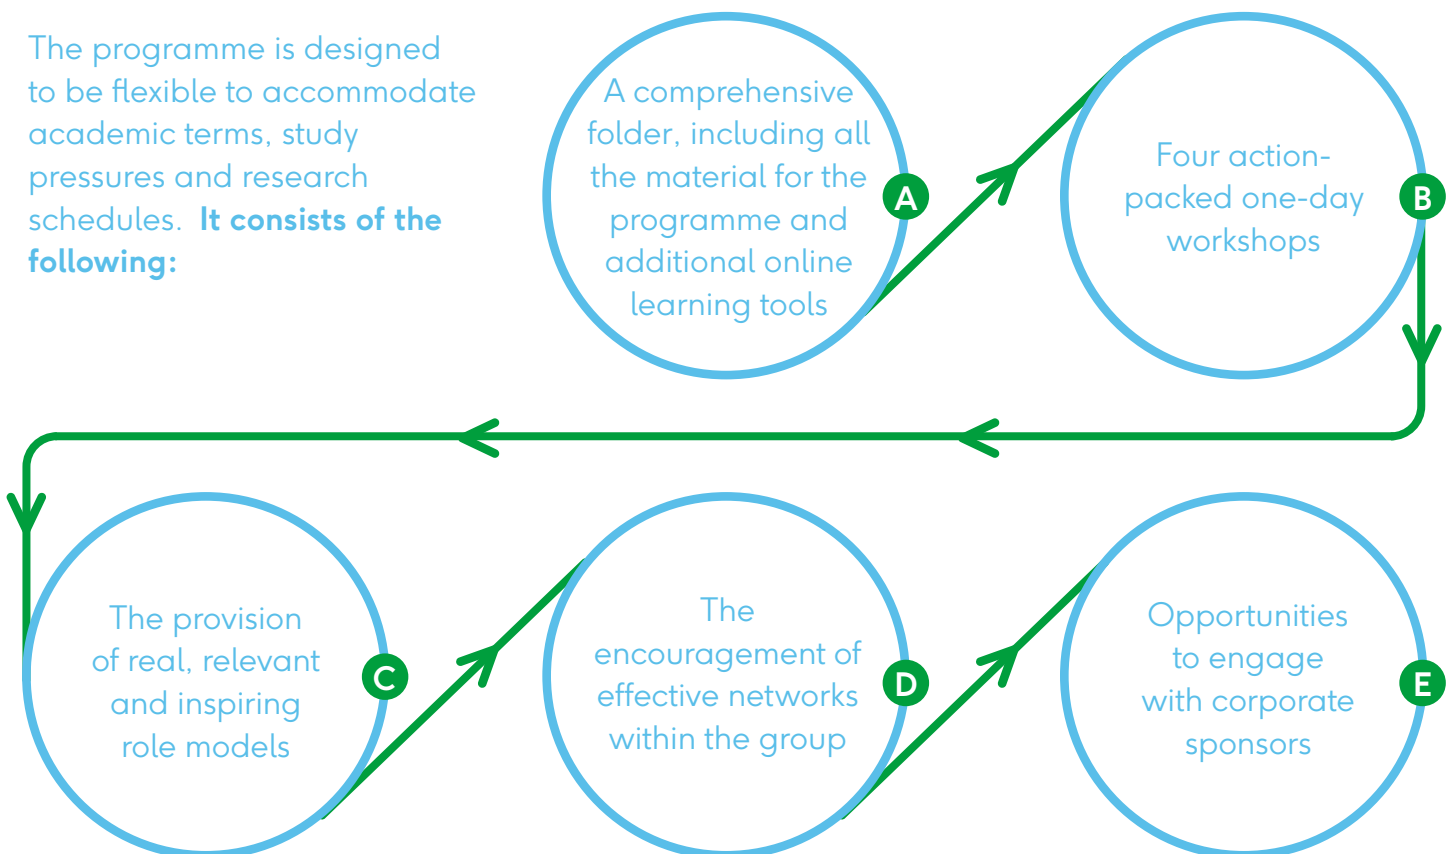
The programme is designed to be flexible to accommodate academic terms, study pressures and research schedules. **It consists of the following:**

A comprehensive folder, including all the material for the programme and additional online learning tools

A

Four action-packed one-day workshops

B

The provision of real, relevant and inspiring role models

C

The encouragement of effective networks within the group

D

Opportunities to engage with corporate sponsors

E